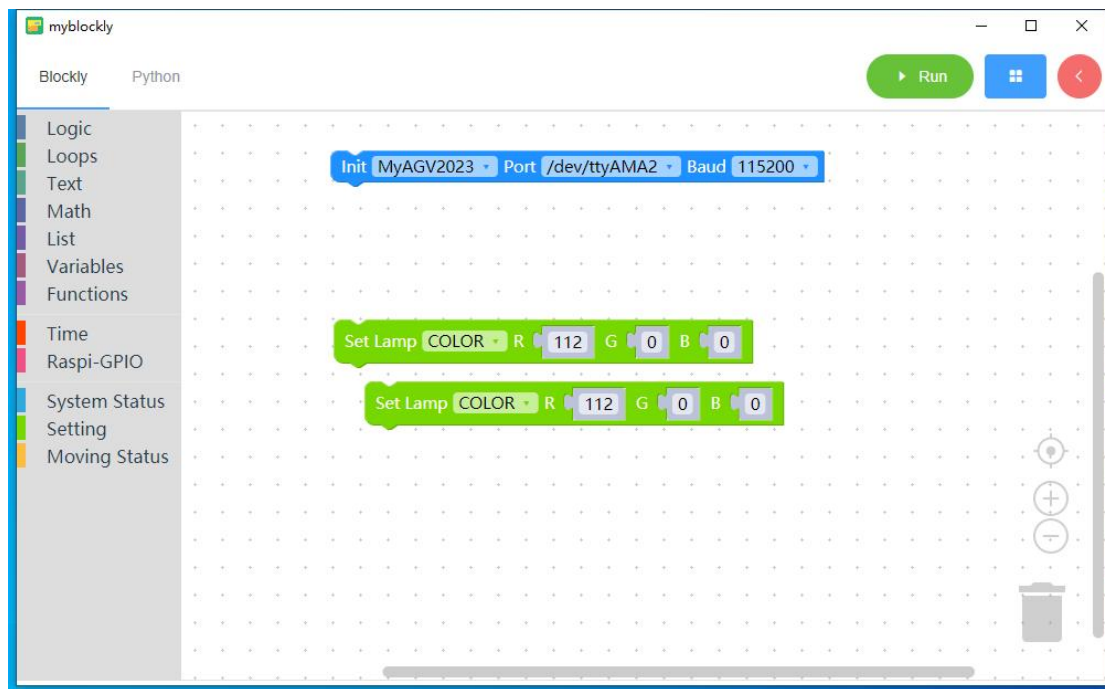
myblockly

Blockly Python

Run

Logic
Loops
Text
Math
List
Variables
Functions
Time
Raspi-GPIO
System Status
Setting
Moving Status

Init MyAGV2023 Port /dev/ttyAMA2 Baud 115200

Set Lamp COLOR R 112 G 0 B 0

Set Lamp COLOR R 112 G 0 B 0